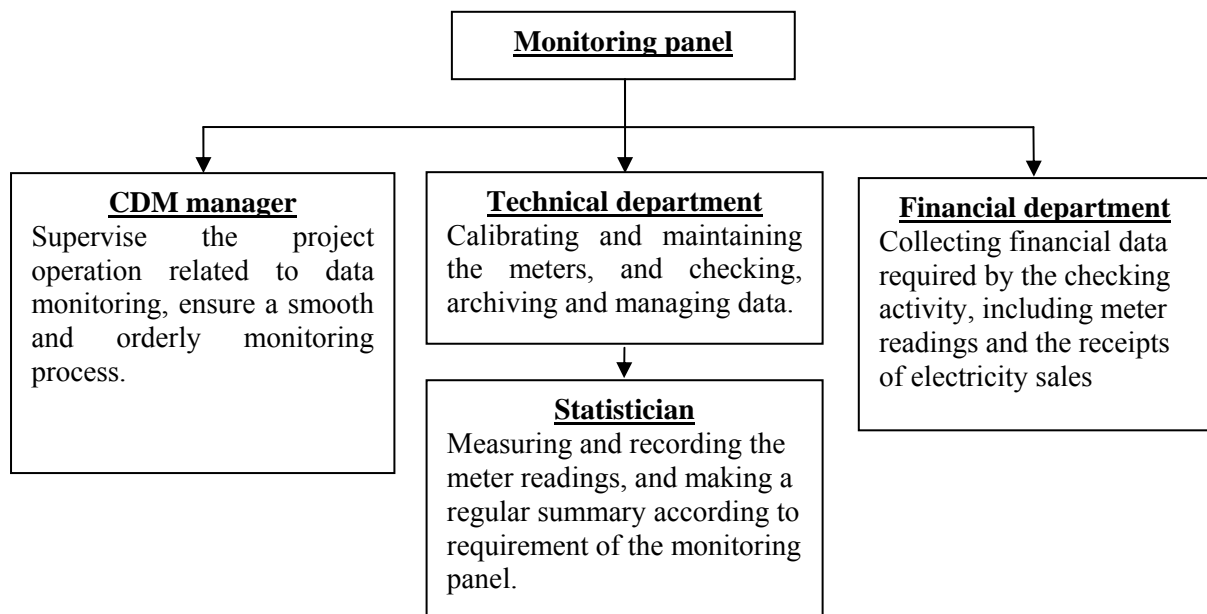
Monitoring panel

CDM manager
Supervise the project operation related to data monitoring, ensure a smooth and orderly monitoring process.

Technical department
Calibrating and maintaining the meters, and checking, archiving and managing data.

Statistician
Measuring and recording the meter readings, and making a regular summary according to requirement of the monitoring panel.

Financial department
Collecting financial data required by the checking activity, including meter readings and the receipts of electricity sales